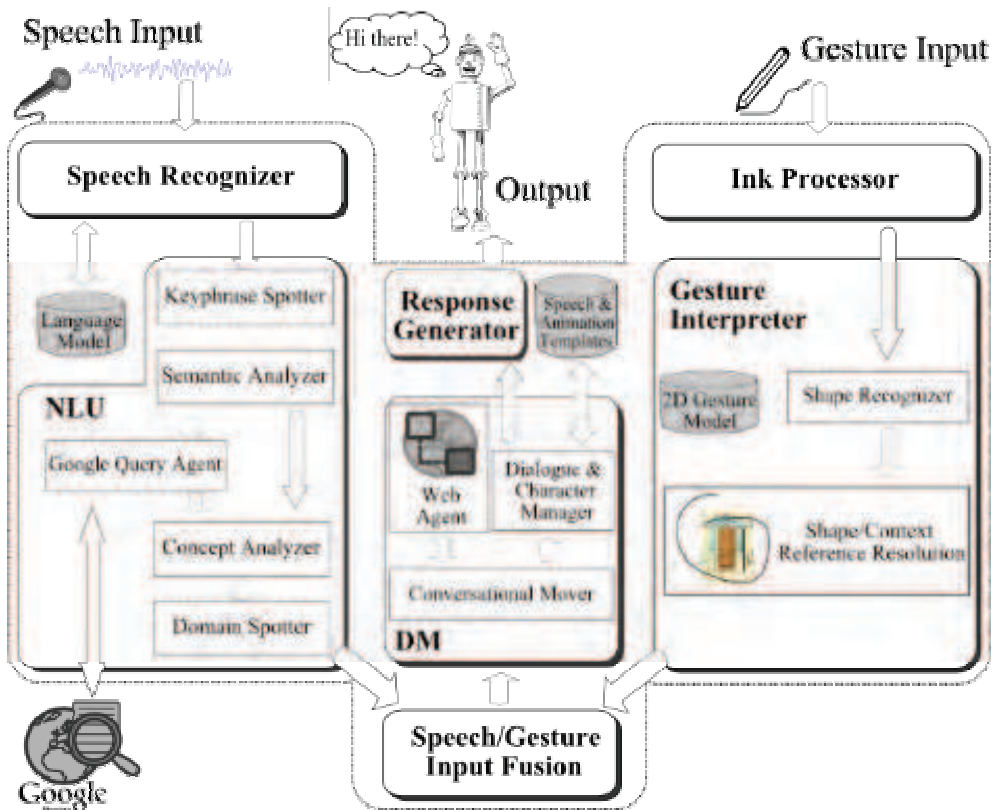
Speech Input

Hi there!

Gesture Input

Speech Recognizer

Output

Ink Processor

Language Model

Keyphrase Spotter

Response Generator

Speech & Animation Templates

Gesture Interpreter

Semantic Analyzer

NLU

2D Gesture Model

Shape Recognizer

Google Query Agent

Web Agent

Dialogue & Character Manager

Shape/Context Reference Resolution

Concept Analyzer

Conversational Mover

Domain Spotter

DM

Speech/Gesture Input Fusion

Google